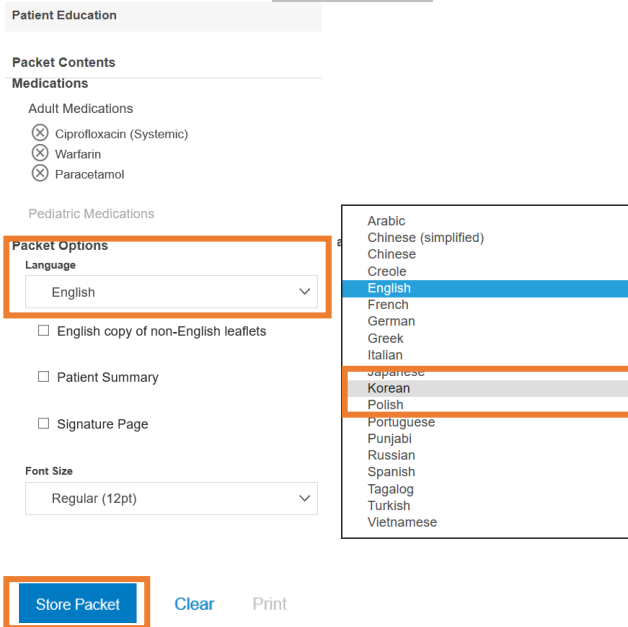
Patient Education

Packet Contents

Medications

Adult Medications

Ciprofloxacin (Systemic)

Warfarin

Paracetamol

Pediatric Medications

Packet Options

Language

English

English copy of non-English leaflets

Patient Summary

Signature Page

Font Size

Regular (12pt)

Arabic
Chinese (simplified)
Chinese
Creole
English
French
German
Greek
Italian
Japanese
Korean
Polish
Portuguese
Punjabi
Russian
Spanish
Tagalog
Turkish
Vietnamese

Store Packet

Clear

Print